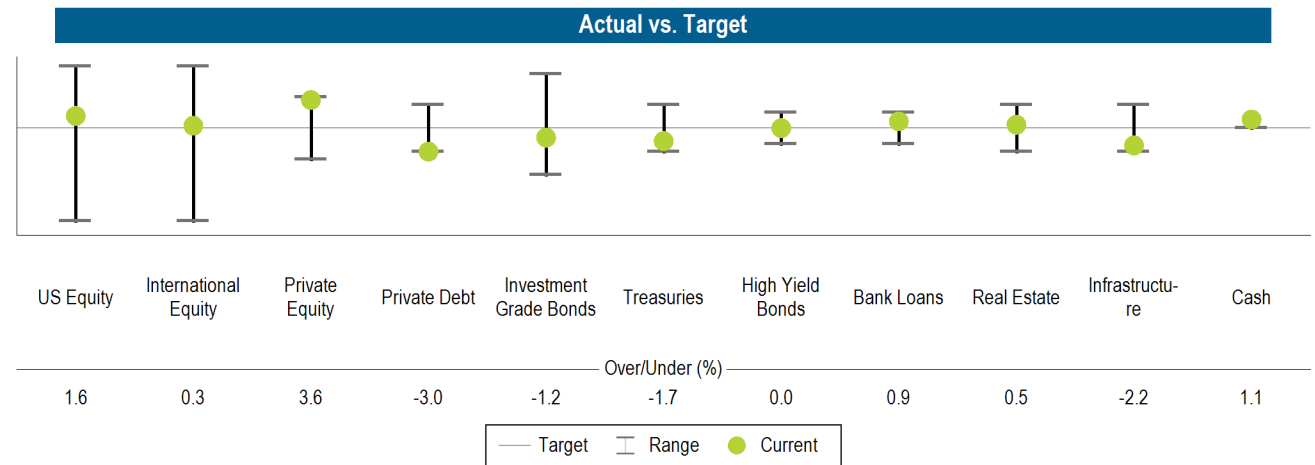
Actual vs. Target

US Equity

International Equity

Private Equity

Private Debt

Investment Grade Bonds

Treasuries

High Yield Bonds

Bank Loans

Real Estate

Infrastructu-re

Cash

Over/Under (%)

| 1.6 | 0.3 | 3.6 | -3.0 | -1.2 | -1.7 | 0.0 | 0.9 | 0.5 | -2.2 | 1.1 |
|---|---|---|---|---|---|---|---|---|---|---|

Target Range Current